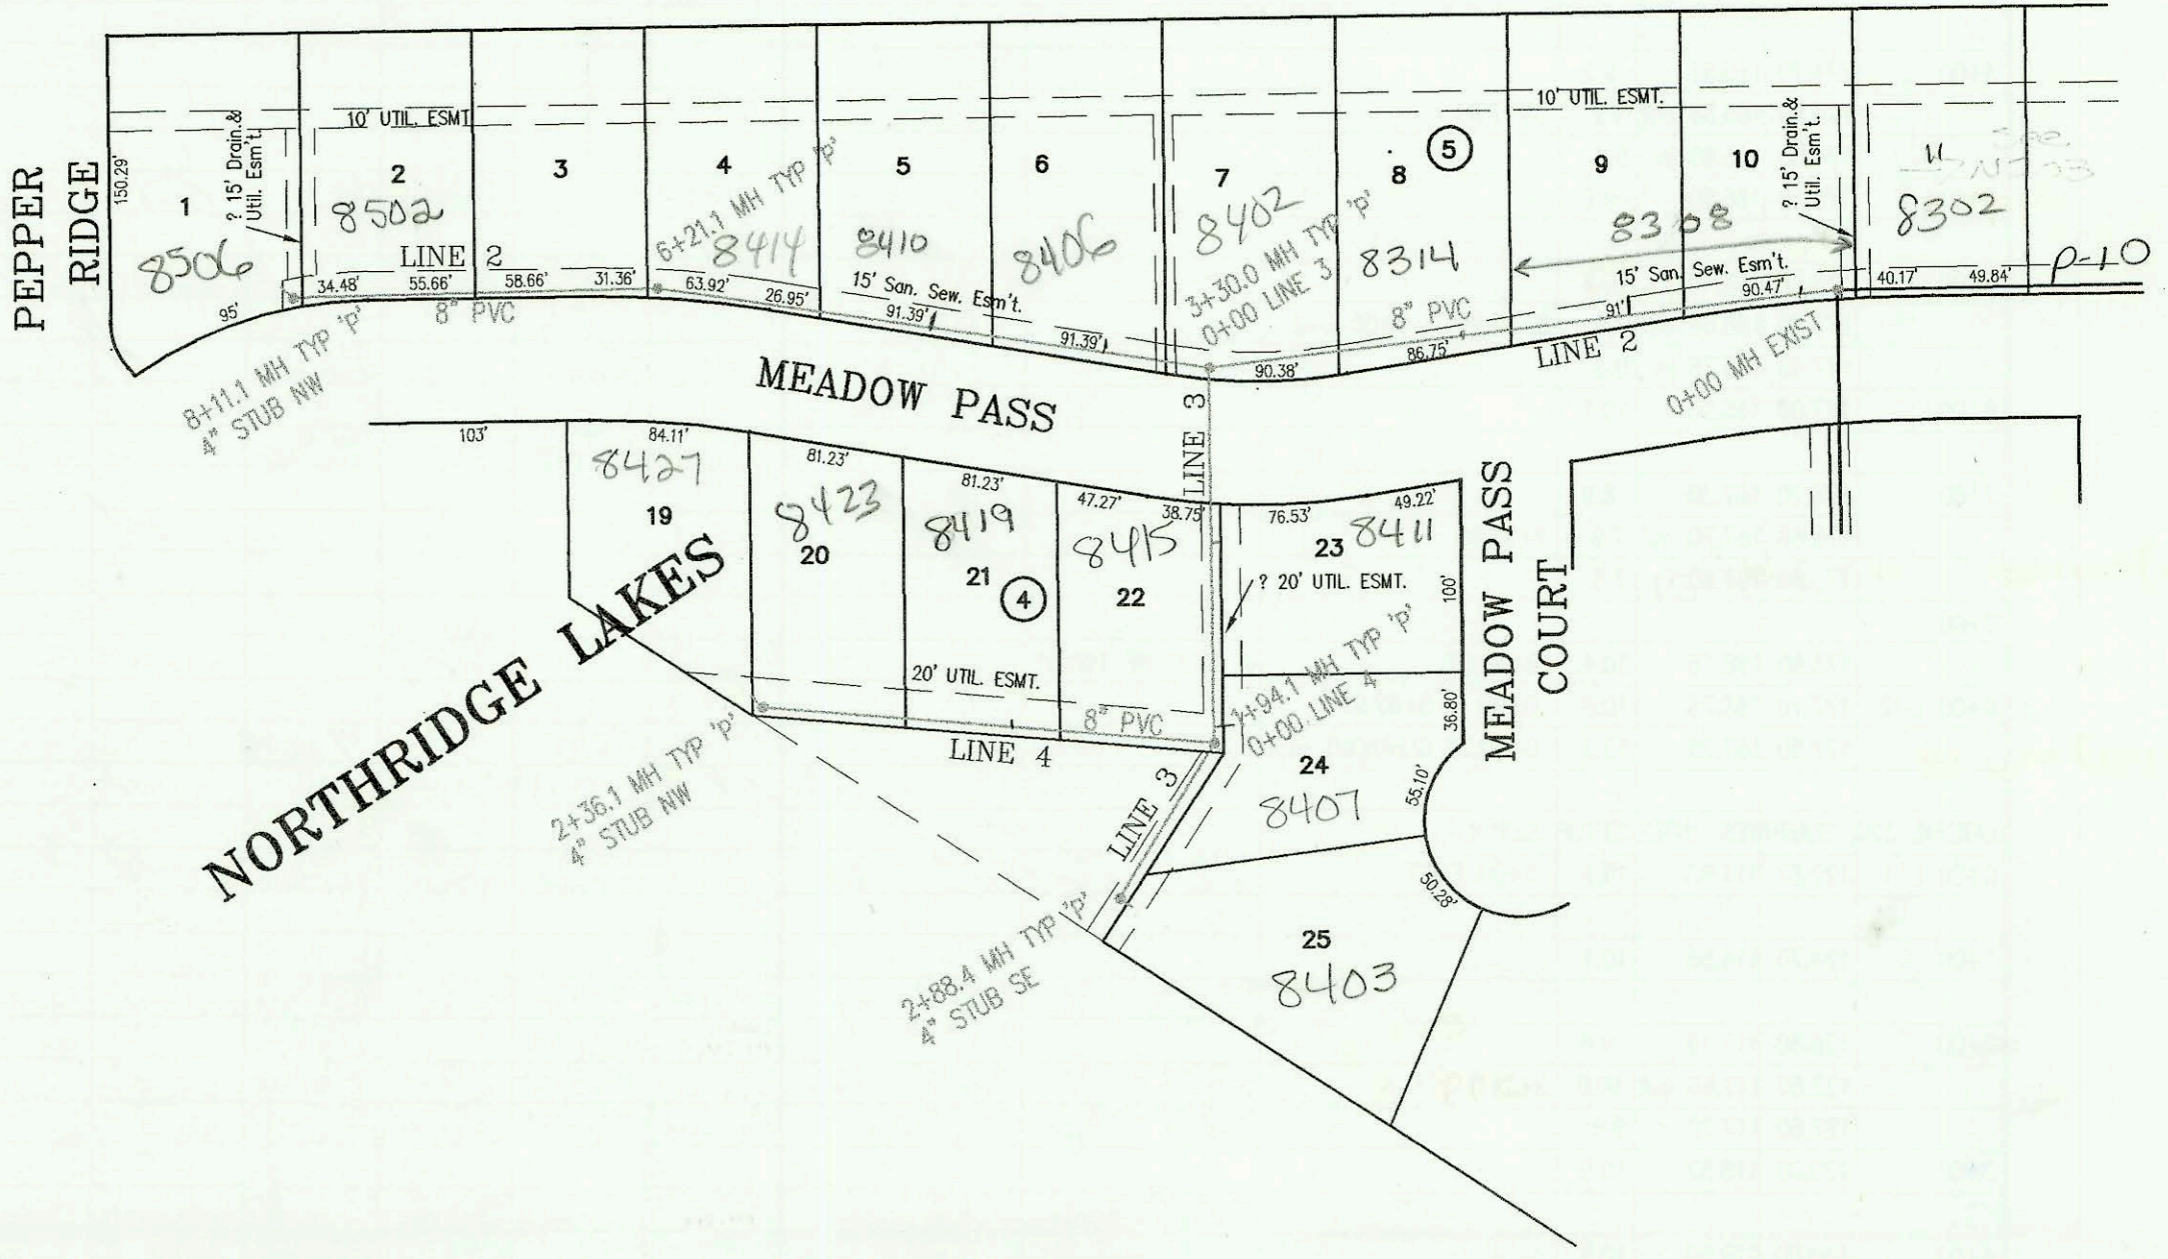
PEPPER RIDGE

10' UTIL. ESMT.

10' UTIL. ESMT.

150.29'

? 15' Drain.& Util. Esm't.

1
8506

2
8502

3

4

5
8410

6
8406

7
8402

8
8314

5

9

10

? 15' Drain.& Util. Esm't.

11
8302

See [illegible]

6+21.1 MH TYP 'p'
8414

8308

LINE 2

34.48'
55.66'
58.66'
31.36'
63.92'
26.95'
15' San. Sew. Esm't.
91.39'
91.39'

3+30.0 MH TYP 'p'
0+00 LINE 3

8" PVC

15' San. Sew. Esm't.
91'
90.47'
40.17'
49.84'

P-10

95'

8" PVC

8+11.1 MH TYP 'p'
4" STUB NW

90.38'
86.75'

LINE 2

0+00 MH EXIST

MEADOW PASS

103'
84.11'
8427
81.23'
81.23'
47.27'
38.75'

LINE 3

76.53'
49.22'

19

8423
20

8419
21
4

8415
22

23
8411

MEADOW PASS COURT

NORTHRIDGE LAKES

? 20' UTIL. ESMT.

100'

1+94.1 MH TYP 'p'
0+00 LINE 4

20' UTIL. ESMT.

8" PVC

LINE 4

36.80'

2+36.1 MH TYP 'p'
4" STUB NW

24
8407

55.10'

LINE 3

50.28'

25
8403

2+88.4 MH TYP 'p'
4" STUB SE